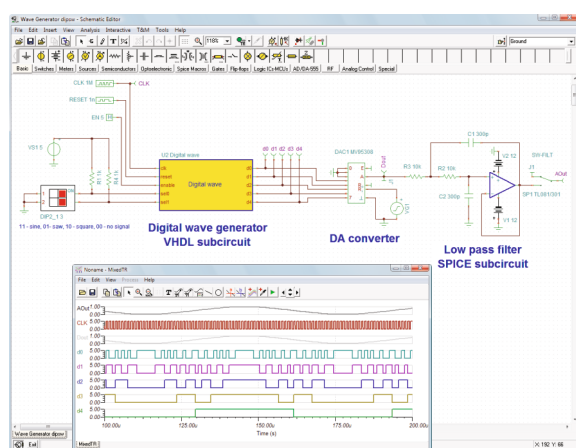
Wave Generator dipsw - Schematic Editor

File Edit Insert View Analysis Interactive T&M Tools Help

118% Ground

Basic Switches Meters Sources Semiconductors Optoelectronic Spice Macros Gates Flip-flops Logic ICs MCUs AD/DA/555 RF Analog Control Special

CLK 1M CLK

RESET 1n

EN 5

VS1 5

U2 Digital wave

clk reset enable sel0 sel1

Digital wave

d0 d1 d2 d3 d4

d0 d1 d2 d3 d4

DAC1 MX5308

R3 10k

R2 10k

C1 300p

C2 300p

V2 12

V1 12

SW-FILT

J1

AOut

OP1 TL081/301

R1 1k

R4 1k

DIP2_1 3

11 - sine, 01- saw, 10 - square, 00 - no signal

Digital wave generator VHDL subcircuit

DA converter

Low pass filter SPICE subcircuit

Noname - MixedTR

File Edit View Window Help

AOut 1.00
0.00
CLK 5.00
0.00
d0 5.00
0.00
d1 5.00
0.00
d2 5.00
0.00
d3 5.00
0.00
d4 5.00
0.00

100.00u 125.00u 150.00u 175.00u 200.00u

Time (s)

Wave Generator dipsw

MixedTR

Exit

X: 150 Y: 66